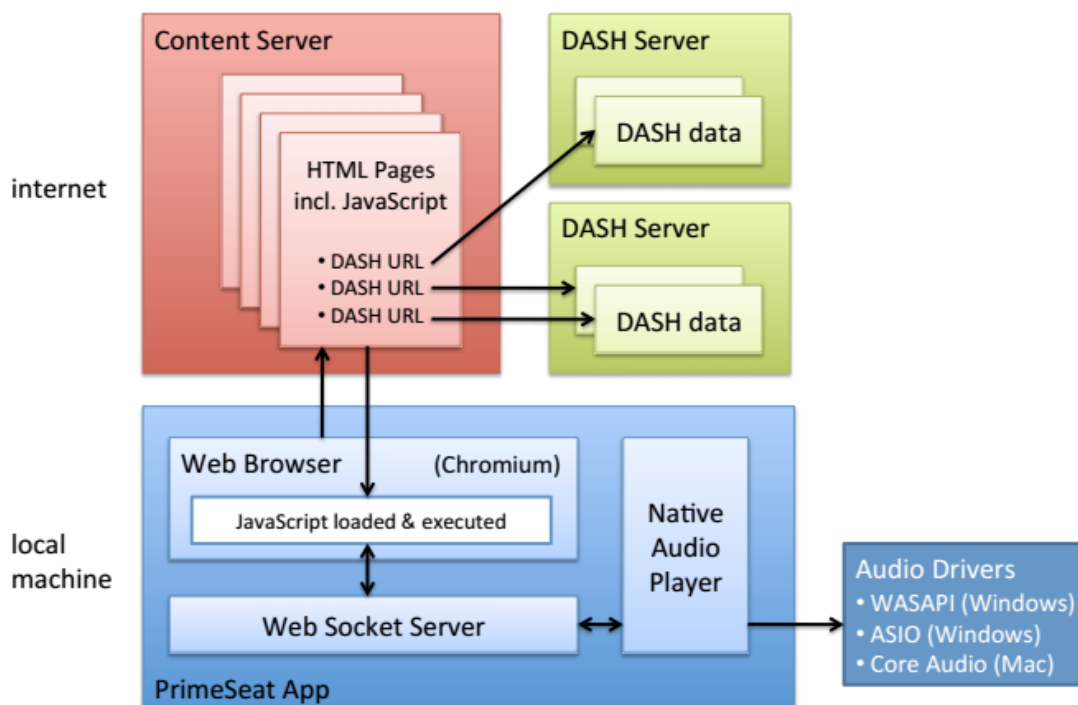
internet

Content Server

HTML Pages incl. JavaScript

• DASH URL
• DASH URL
• DASH URL

DASH Server

DASH data

DASH Server

DASH data

local machine

Web Browser (Chromium)

JavaScript loaded & executed

Web Socket Server

Native Audio Player

PrimeSeat App

Audio Drivers
• WASAPI (Windows)
• ASIO (Windows)
• Core Audio (Mac)